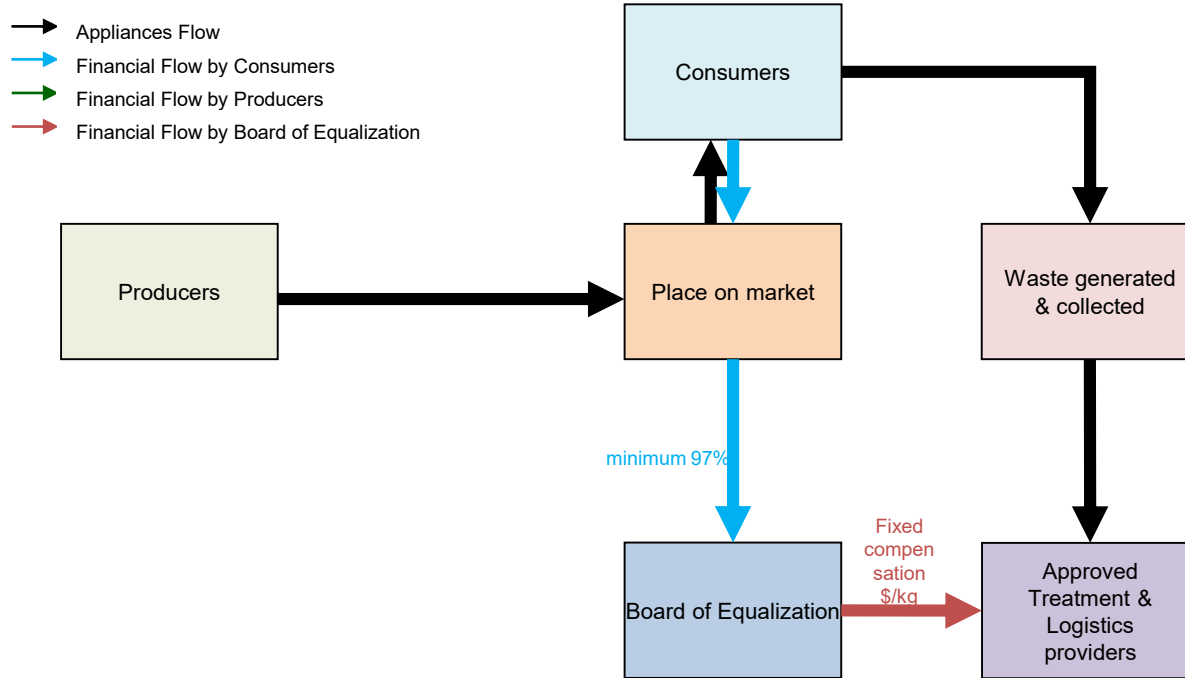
Appliances Flow
Financial Flow by Consumers
Financial Flow by Producers
Financial Flow by Board of Equalization

Consumers

Producers

Place on market

Waste generated & collected

minimum 97%

Fixed compensation $/kg

Board of Equalization

Approved Treatment & Logistics providers